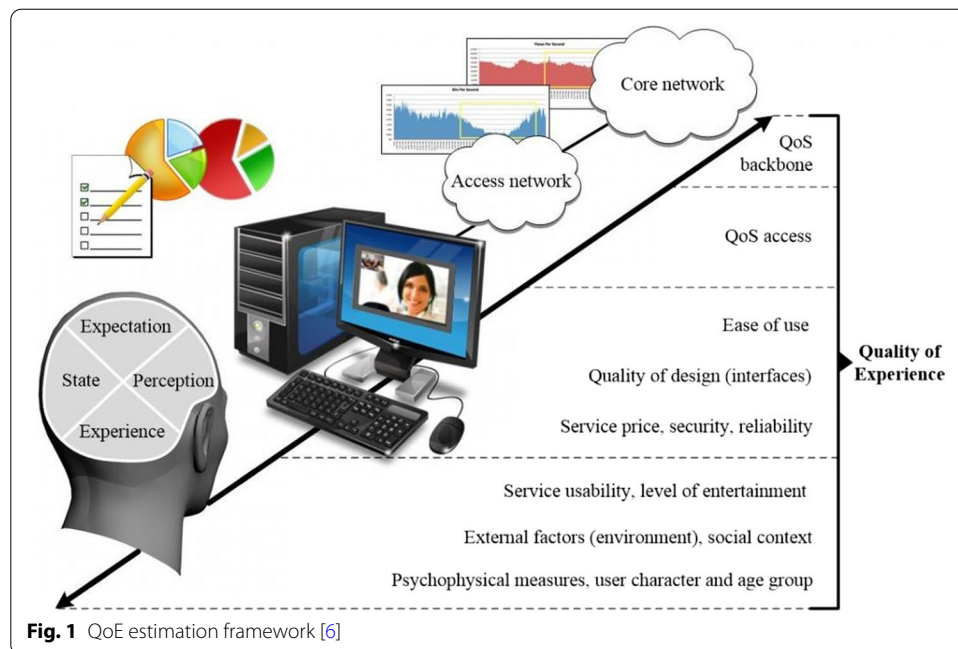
Flows Per Second

Bits Per Second

Core network

Access network

QoS backbone

QoS access

Ease of use

Quality of design (interfaces)

Service price, security, reliability

Service usability, level of entertainment

External factors (environment), social context

Psychophysical measures, user character and age group

Quality of Experience

Expectation

State

Perception

Experience

**Fig. 1** QoE estimation framework [6]